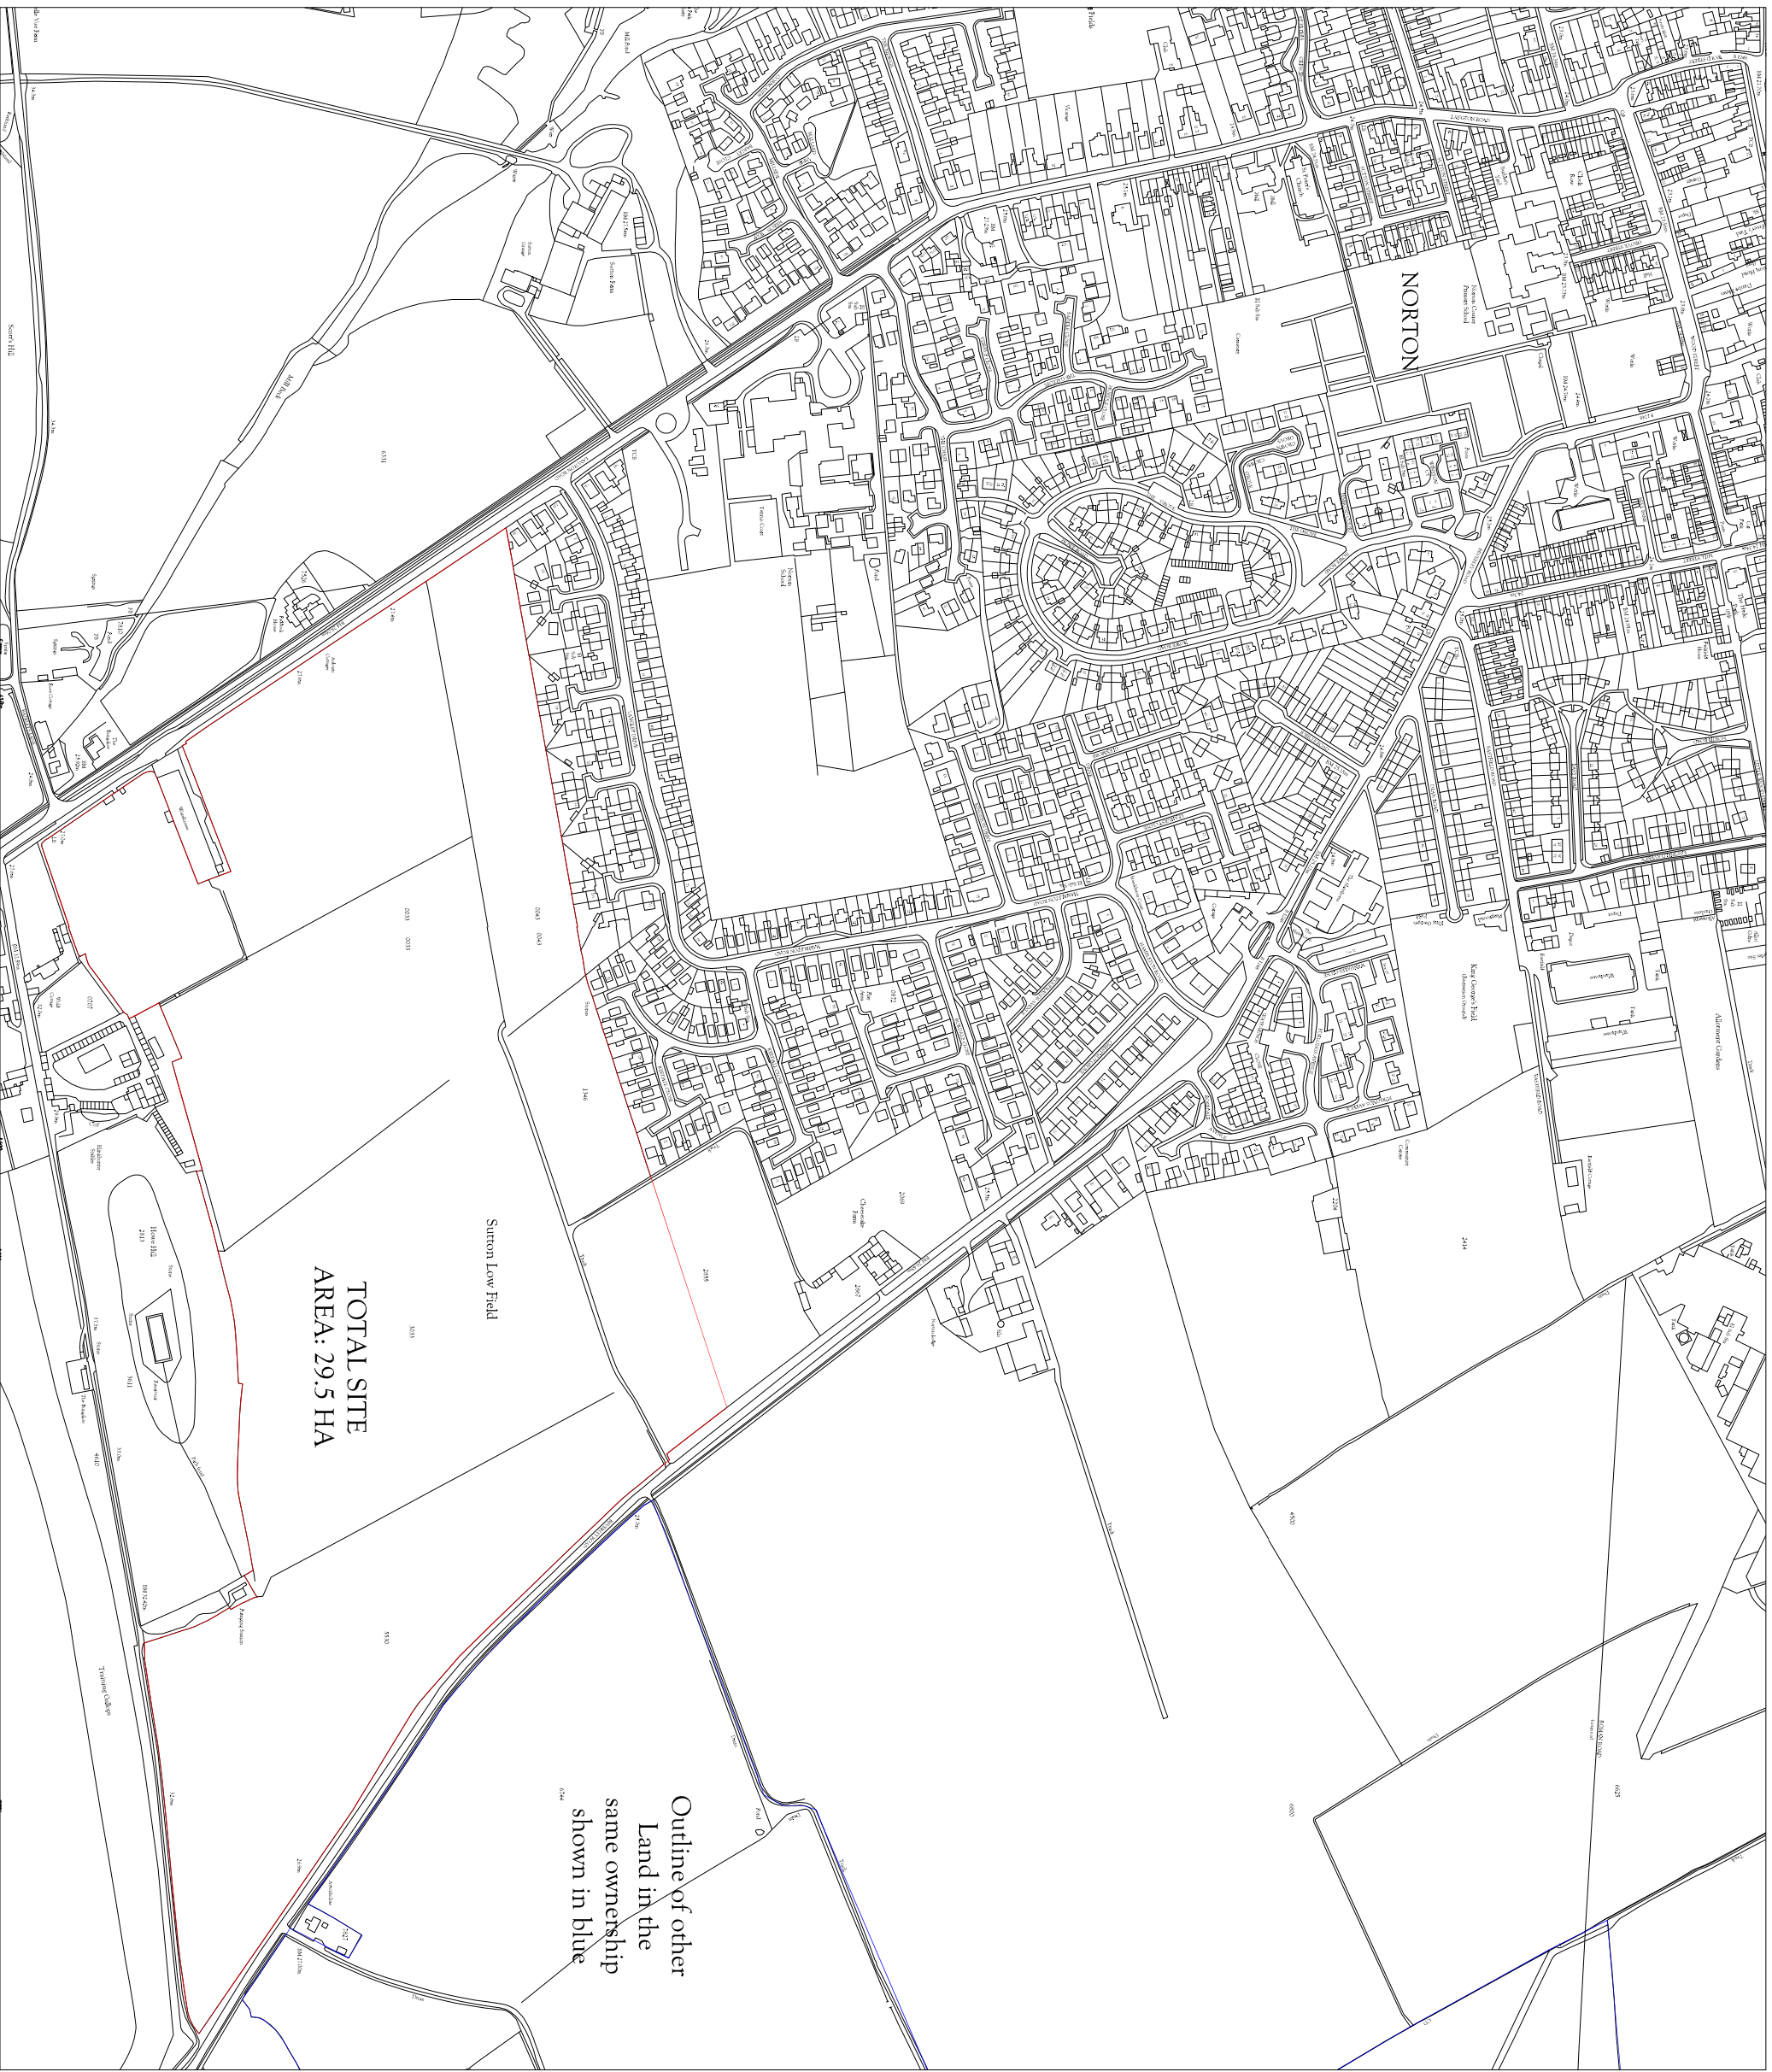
NORTON

TOTAL SITE AREA: 29.5 HA

Sutton Low Field

Outline of other Land in the same ownership shown in blue

Scott's Hill

Mill Road

Norton School

Norton Grove Primary School

Cemetery

King George's Field

Allotment Gardens

Highthorne Stables

Horse Hill

Training Gallops

Chesterville Farm

Sutton Farm

Sutton Grange

Pumping Station

Track

Drain

Pond

Works

Depot

Warehouse

Chapel